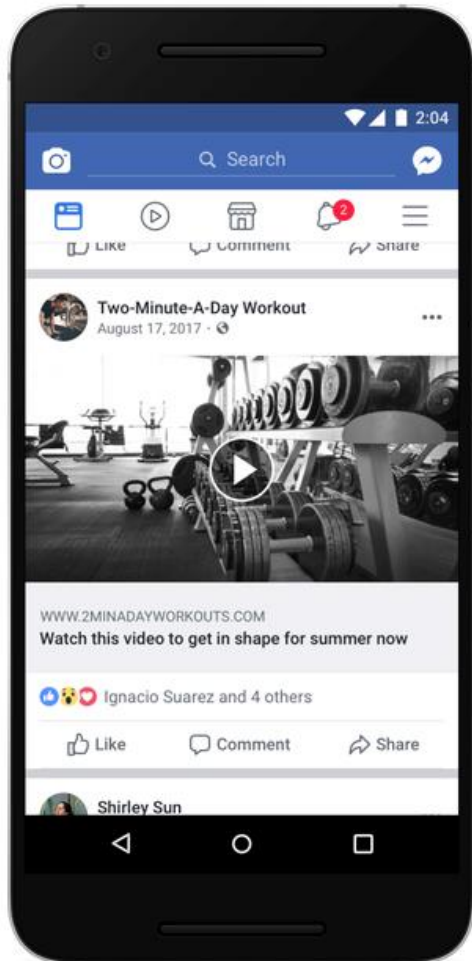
2:04

Search

2

Like Comment Share

Two-Minute-A-Day Workout
August 17, 2017 ·

WWW.2MINADAYWORKOUTS.COM
Watch this video to get in shape for summer now

Ignacio Suarez and 4 others

Like Comment Share

Shirley Sun